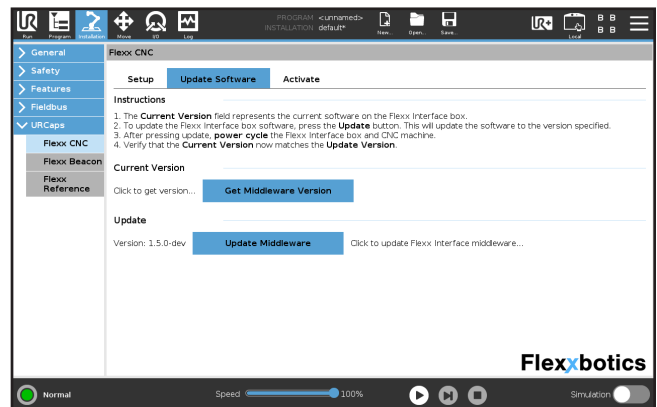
Run Program Installation Move I/O Log

PROGRAM <unnamed>
INSTALLATION default*

New... Open... Save...

Local

General
Safety
Features
Fieldbus
URCaps
Flexx CNC
Flexx Beacon
Flexx Reference

Flexx CNC

Setup Update Software Activate

Instructions

1. The **Current Version** field represents the current software on the Flexx Interface box.
2. To update the Flexx Interface box software, press the **Update** button. This will update the software to the version specified.
3. After pressing update, **power cycle** the Flexx Interface box and CNC machine.
4. Verify that the **Current Version** now matches the **Update Version**.

Current Version

Click to get version... Get Middleware Version

Update

Version: 1.5.0-dev Update Middleware Click to update Flexx Interface middleware...

Flexxbotics

Normal Speed 100% Simulation